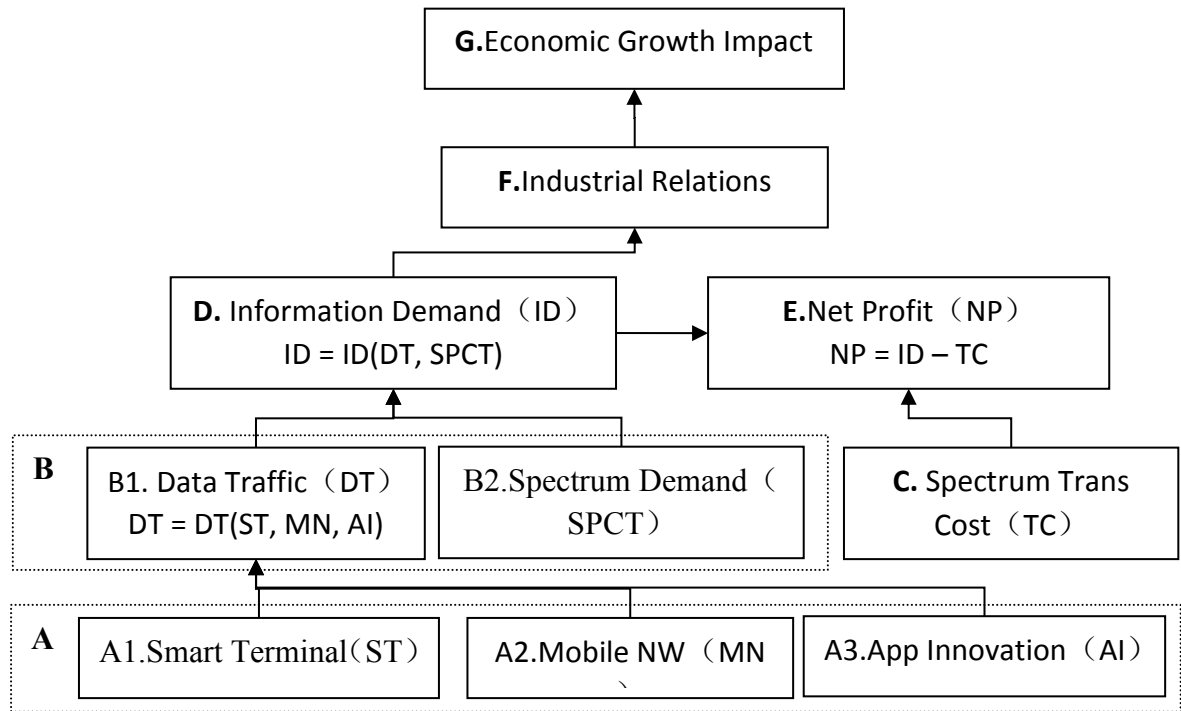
**G.**Economic Growth Impact

**F.**Industrial Relations

**D.** Information Demand（ID）
ID = ID(DT, SPCT)

**E.**Net Profit（NP）
NP = ID – TC

B

B1. Data Traffic（DT）
DT = DT(ST, MN, AI)

B2.Spectrum Demand（SPCT）

**C.** Spectrum Trans Cost（TC）

A

A1.Smart Terminal（ST）

A2.Mobile NW（MN
、

A3.App Innovation（AI）